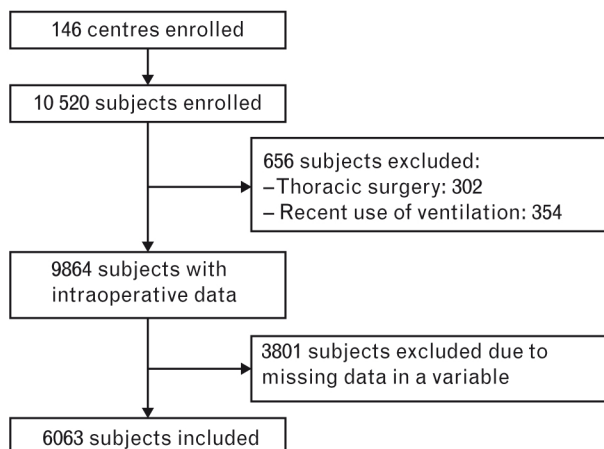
146 centres enrolled

10 520 subjects enrolled

656 subjects excluded:
–Thoracic surgery: 302
– Recent use of ventilation: 354

9864 subjects with intraoperative data

3801 subjects excluded due to missing data in a variable

6063 subjects included